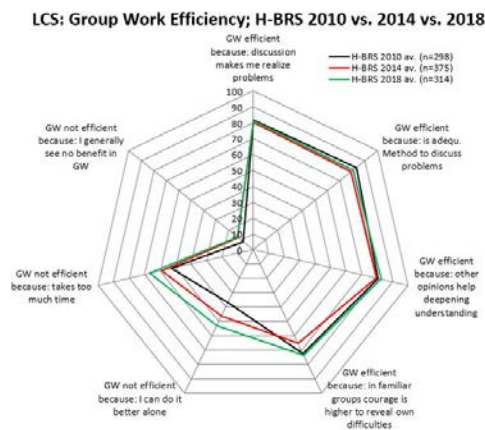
LCS: Group Work Efficiency; H-BRS 2010 vs. 2014 vs. 2018

GW efficient because: discussion makes me realize problems

H-BRS 2010 av. (n=298)
H-BRS 2014 av. (n=375)
H-BRS 2018 av. (n=314)

100
90
80
70
60
50
40
30
20
10
0

GW efficient because: is adequ. Method to discuss problems

GW efficient because: other opinions help deepening understanding

GW efficient because: in familiar groups courage is higher to reveal own difficulties

GW not efficient because: I can do it better alone

GW not efficient because: takes too much time

GW not efficient because: I generally see no benefit in GW